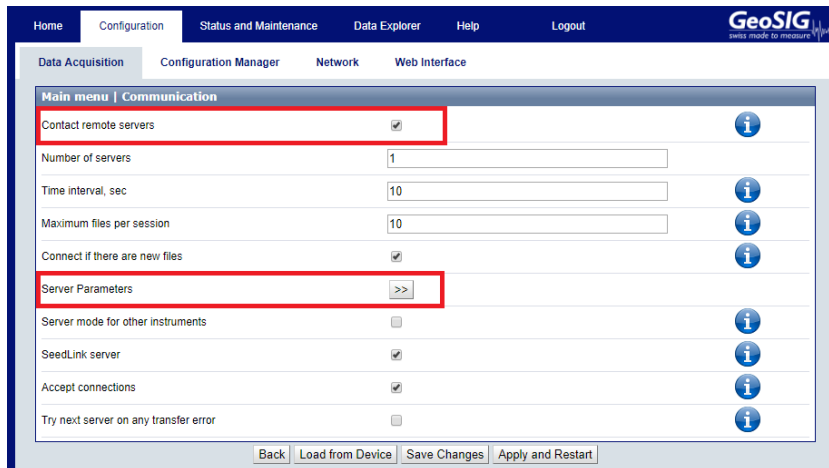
Home Configuration Status and Maintenance Data Explorer Help Logout

GeoSIG swiss made to measure

Data Acquisition Configuration Manager Network Web Interface

Main menu | Communication

| | |
|---|---|
| Contact remote servers | ☑ |
| Number of servers | 1 |
| Time interval, sec | 10 |
| Maximum files per session | 10 |
| Connect if there are new files | ☑ |
| Server Parameters | >> |
| Server mode for other instruments | ☐ |
| SeedLink server | ☑ |
| Accept connections | ☑ |
| Try next server on any transfer error | ☐ |

Back Load from Device Save Changes Apply and Restart